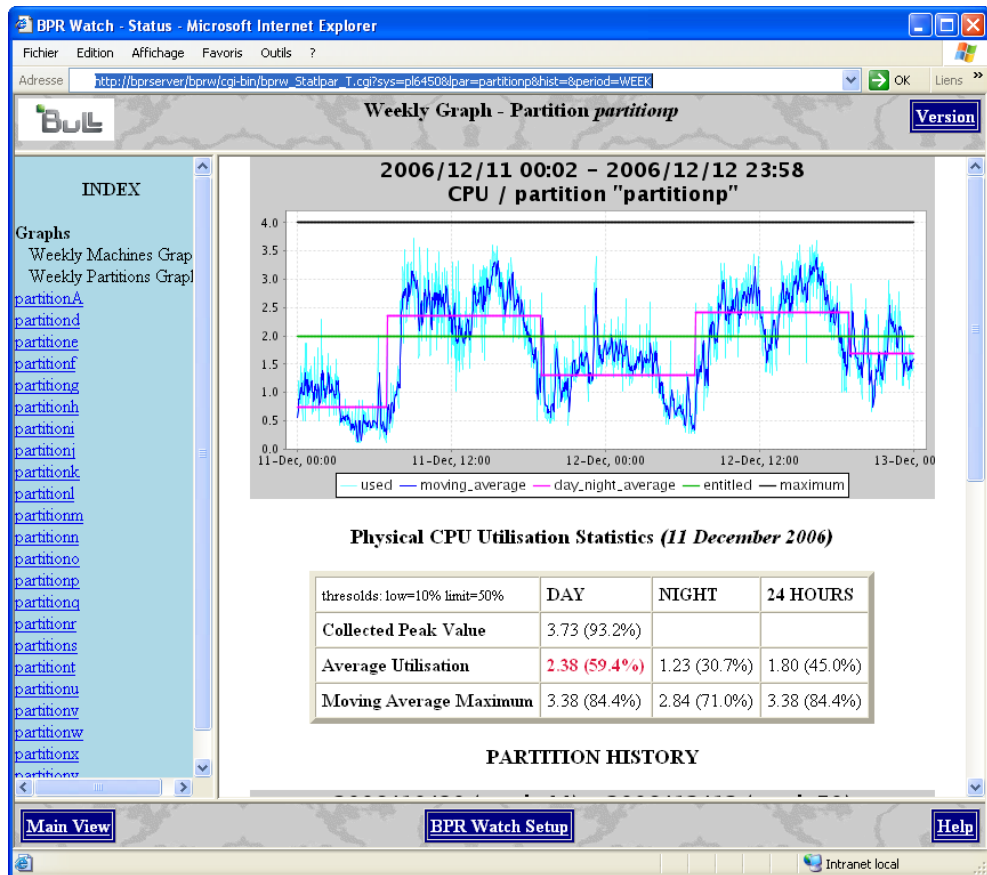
BPR Watch - Status - Microsoft Internet Explorer

Fichier Edition Affichage Favoris Outils ?

Adresse http://bprserver/bprw/cgi-bin/bprw_Statlpar_T.cgi?sys=pl6450&lpar=partitionp&hist=8period=WEEK OK Liens

Bull

Weekly Graph - Partition *partitionp*

Version

INDEX

Graphs
Weekly Machines Grap
Weekly Partitions Grapl
partitionA
partitiond
partitione
partitionf
partitiong
partitionh
partitioni
partitionj
partitionk
partitionl
partitionm
partitionn
partitiono
partitionp
partitionq
partitionr
partitions
partitiont
partitionu
partitionv
partitionw
partitionx
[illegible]

2006/12/11 00:02 - 2006/12/12 23:58
CPU / partition "partitionp"

4.0
3.5
3.0
2.5
2.0
1.5
1.0
0.5
0.0

11-Dec, 00:00 11-Dec, 12:00 12-Dec, 00:00 12-Dec, 12:00 13-Dec, 00

used moving_average day_night_average entitled maximum

Physical CPU Utilisation Statistics *(11 December 2006)*

| thresolds: low=10% limit=50% | DAY | NIGHT | 24 HOURS |
|---|---|---|---|
| Collected Peak Value | 3.73 (93.2%) | | |
| Average Utilisation | 2.38 (59.4%) | 1.23 (30.7%) | 1.80 (45.0%) |
| Moving Average Maximum | 3.38 (84.4%) | 2.84 (71.0%) | 3.38 (84.4%) |

PARTITION HISTORY

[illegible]

Main View
BPR Watch Setup
Help

Intranet local